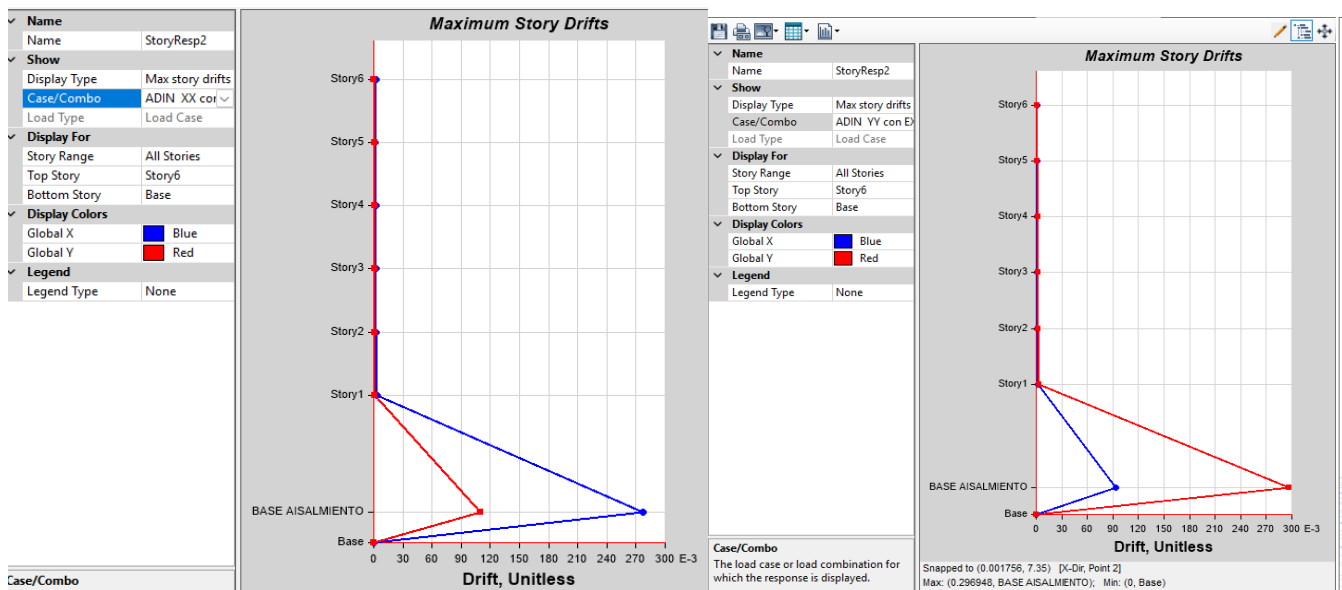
| Name | |
|---|---|
| Name | StoryResp2 |
| **Show** | |
| Display Type | Max story drifts |
| Case/Combo | ADIN XX cor |
| Load Type | Load Case |
| **Display For** | |
| Story Range | All Stories |
| Top Story | Story6 |
| Bottom Story | Base |
| **Display Colors** | |
| Global X | Blue |
| Global Y | Red |
| **Legend** | |
| Legend Type | None |

Case/Combo

Maximum Story Drifts

Story6
Story5
Story4
Story3
Story2
Story1
BASE AISALMIENTO
Base

0 30 60 90 120 150 180 210 240 270 300 E-3

Drift, Unitless

| Name | |
|---|---|
| Name | StoryResp2 |
| **Show** | |
| Display Type | Max story drifts |
| Case/Combo | ADIN YY con EX |
| Load Type | Load Case |
| **Display For** | |
| Story Range | All Stories |
| Top Story | Story6 |
| Bottom Story | Base |
| **Display Colors** | |
| Global X | Blue |
| Global Y | Red |
| **Legend** | |
| Legend Type | None |

Case/Combo
The load case or load combination for which the response is displayed.

Maximum Story Drifts

Story6
Story5
Story4
Story3
Story2
Story1
BASE AISALMIENTO
Base

0 30 60 90 120 150 180 210 240 270 300 E-3

Drift, Unitless

Snapped to (0.001756, 7.35) [X-Dir, Point 2]
Max: (0.296948, BASE AISALMIENTO); Min: (0, Base)